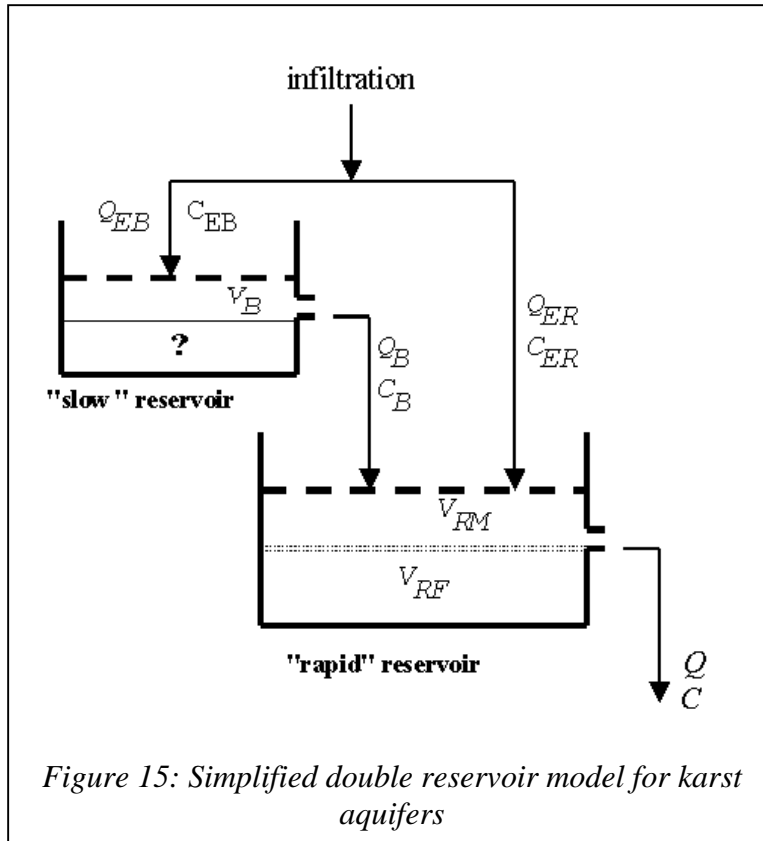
infiltration

$Q_{EB}$ $C_{EB}$

$V_B$

?

"slow " reservoir

$Q_B$
$C_B$

$Q_{ER}$
$C_{ER}$

$V_{RM}$

$V_{RF}$

"rapid" reservoir

$Q$
$C$

*Figure 15: Simplified double reservoir model for karst aquifers*